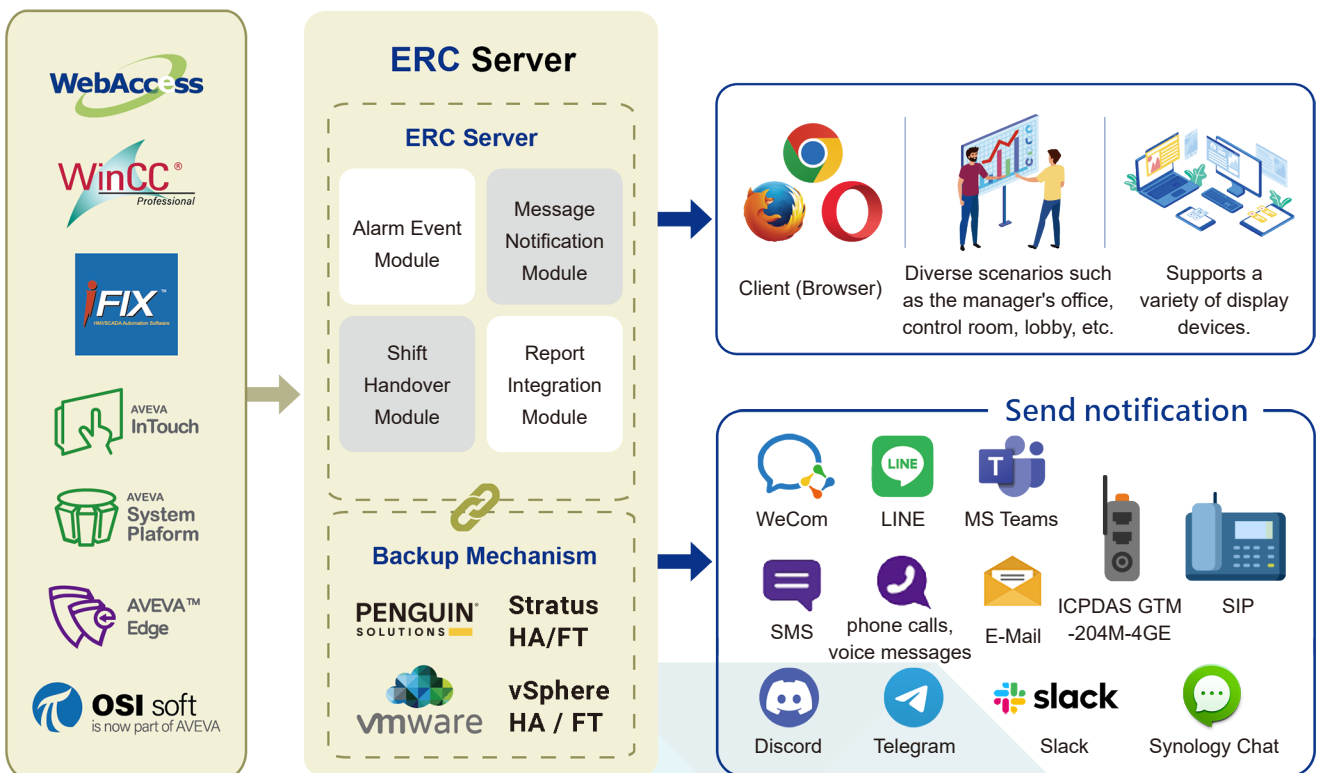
WebAccess

WinCC® Professional

iFIX™ HMI/SCADA Automation Software

AVEVA InTouch

AVEVA System Plaform

AVEVA™ Edge

OSI soft is now part of AVEVA

ERC Server

ERC Server

Alarm Event Module

Message Notification Module

Shift Handover Module

Report Integration Module

Backup Mechanism

PENGUIN® SOLUTIONS

Stratus HA/FT

vmware

vSphere HA / FT

Client (Browser)

Diverse scenarios such as the manager's office, control room, lobby, etc.

Supports a variety of display devices.

Send notification

WeCom

LINE

MS Teams

ICPDAS GTM -204M-4GE

SIP

SMS

phone calls, voice messages

E-Mail

Discord

Telegram

slack

Slack

Synology Chat